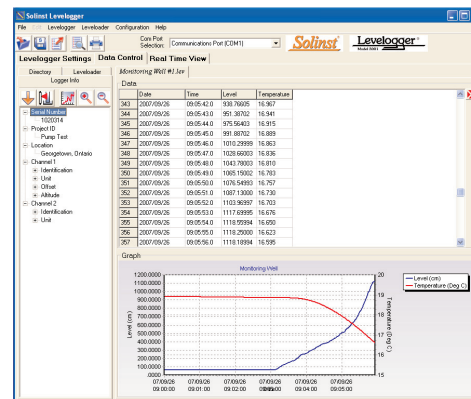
Solinst Levelogger

File Levelogger Leveloader Configuration Help

Com Port Selection: Communications Port (COM1)

Solinst

Levelogger Model 3001

Levelogger Settings | Data Control | Real Time View

Directory | Leveloader | Monitoring Well #1.lev

Logger Info

Serial Number
1020314
Project ID
Pump Test
Location
Georgetown, Ontario
Channel 1
Identification
Unit
Offset
Altitude
Channel 2
Identification
Unit

Data

| | Date | Time | Level | Temperature |
|---|---|---|---|---|
| 343 | 2007/09/26 | 09:05:42.0 | 938.76605 | 16.967 |
| 344 | 2007/09/26 | 09:05:43.0 | 951.38702 | 16.941 |
| 345 | 2007/09/26 | 09:05:44.0 | 976.56403 | 16.915 |
| 346 | 2007/09/26 | 09:05:45.0 | 991.88702 | 16.889 |
| 347 | 2007/09/26 | 09:05:46.0 | 1010.29999 | 16.863 |
| 348 | 2007/09/26 | 09:05:47.0 | 1028.66003 | 16.836 |
| 349 | 2007/09/26 | 09:05:48.0 | 1043.78003 | 16.810 |
| 350 | 2007/09/26 | 09:05:49.0 | 1065.15002 | 16.783 |
| 351 | 2007/09/26 | 09:05:50.0 | 1076.54993 | 16.757 |
| 352 | 2007/09/26 | 09:05:51.0 | 1087.13000 | 16.730 |
| 353 | 2007/09/26 | 09:05:52.0 | 1103.96997 | 16.703 |
| 354 | 2007/09/26 | 09:05:53.0 | 1117.69995 | 16.676 |
| 355 | 2007/09/26 | 09:05:54.0 | 1118.55994 | 16.650 |
| 356 | 2007/09/26 | 09:05:55.0 | 1118.25000 | 16.623 |
| 357 | 2007/09/26 | 09:05:56.0 | 1118.18994 | 16.595 |

Graph

Monitoring Well

1200.0000
1100.0000
1000.0000
900.0000
800.0000
700.0000
600.0000
500.0000
400.0000
300.0000
200.0000
100.0000
.0000

Level (cm)

20
19
18
17
16
15

Temperature (Deg C)

Level (cm)
Temperature (Deg C)

07/09/26 09:00:00
07/09/26 09:01:00
07/09/26 09:02:00
07/09/26 09:03:00
07/09/26 09:04:00
07/09/26 09:05:00